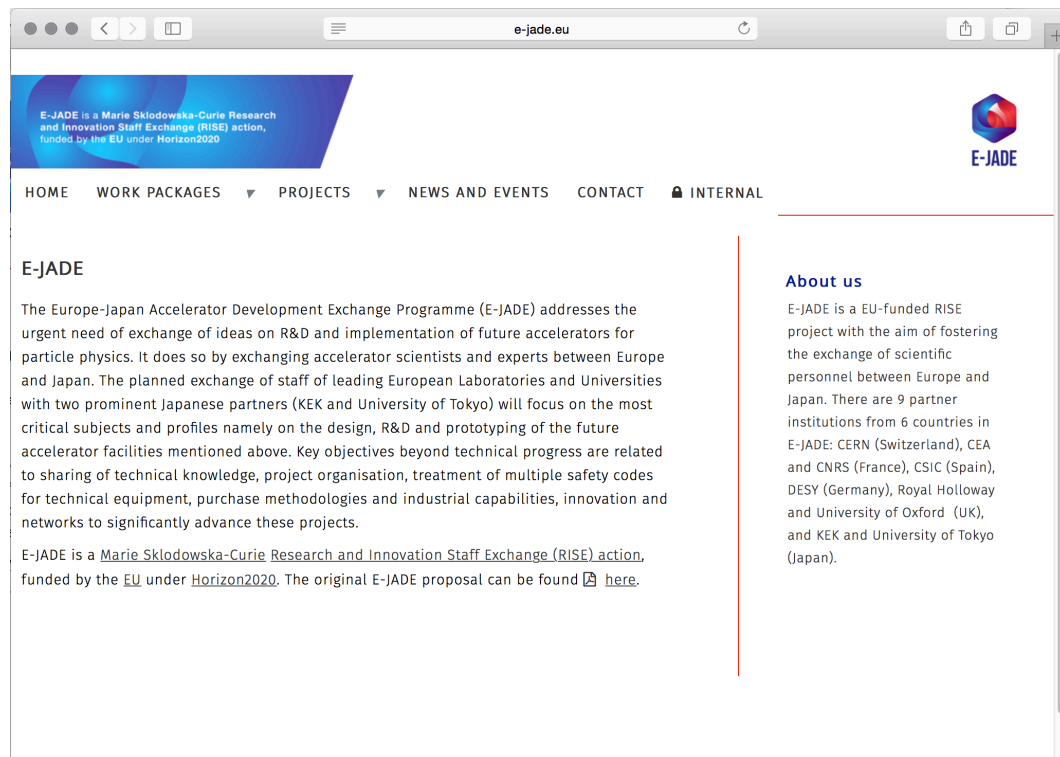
e-jade.eu

E-JADE is a Marie Sklodowska-Curie Research and Innovation Staff Exchange (RISE) action, funded by the EU under Horizon2020

E-JADE

HOME WORK PACKAGES PROJECTS NEWS AND EVENTS CONTACT INTERNAL

E-JADE

The Europe-Japan Accelerator Development Exchange Programme (E-JADE) addresses the urgent need of exchange of ideas on R&D and implementation of future accelerators for particle physics. It does so by exchanging accelerator scientists and experts between Europe and Japan. The planned exchange of staff of leading European Laboratories and Universities with two prominent Japanese partners (KEK and University of Tokyo) will focus on the most critical subjects and profiles namely on the design, R&D and prototyping of the future accelerator facilities mentioned above. Key objectives beyond technical progress are related to sharing of technical knowledge, project organisation, treatment of multiple safety codes for technical equipment, purchase methodologies and industrial capabilities, innovation and networks to significantly advance these projects.

E-JADE is a Marie Sklodowska-Curie Research and Innovation Staff Exchange (RISE) action, funded by the EU under Horizon2020. The original E-JADE proposal can be found here.

About us

E-JADE is a EU-funded RISE project with the aim of fostering the exchange of scientific personnel between Europe and Japan. There are 9 partner institutions from 6 countries in E-JADE: CERN (Switzerland), CEA and CNRS (France), CSIC (Spain), DESY (Germany), Royal Holloway and University of Oxford (UK), and KEK and University of Tokyo (Japan).